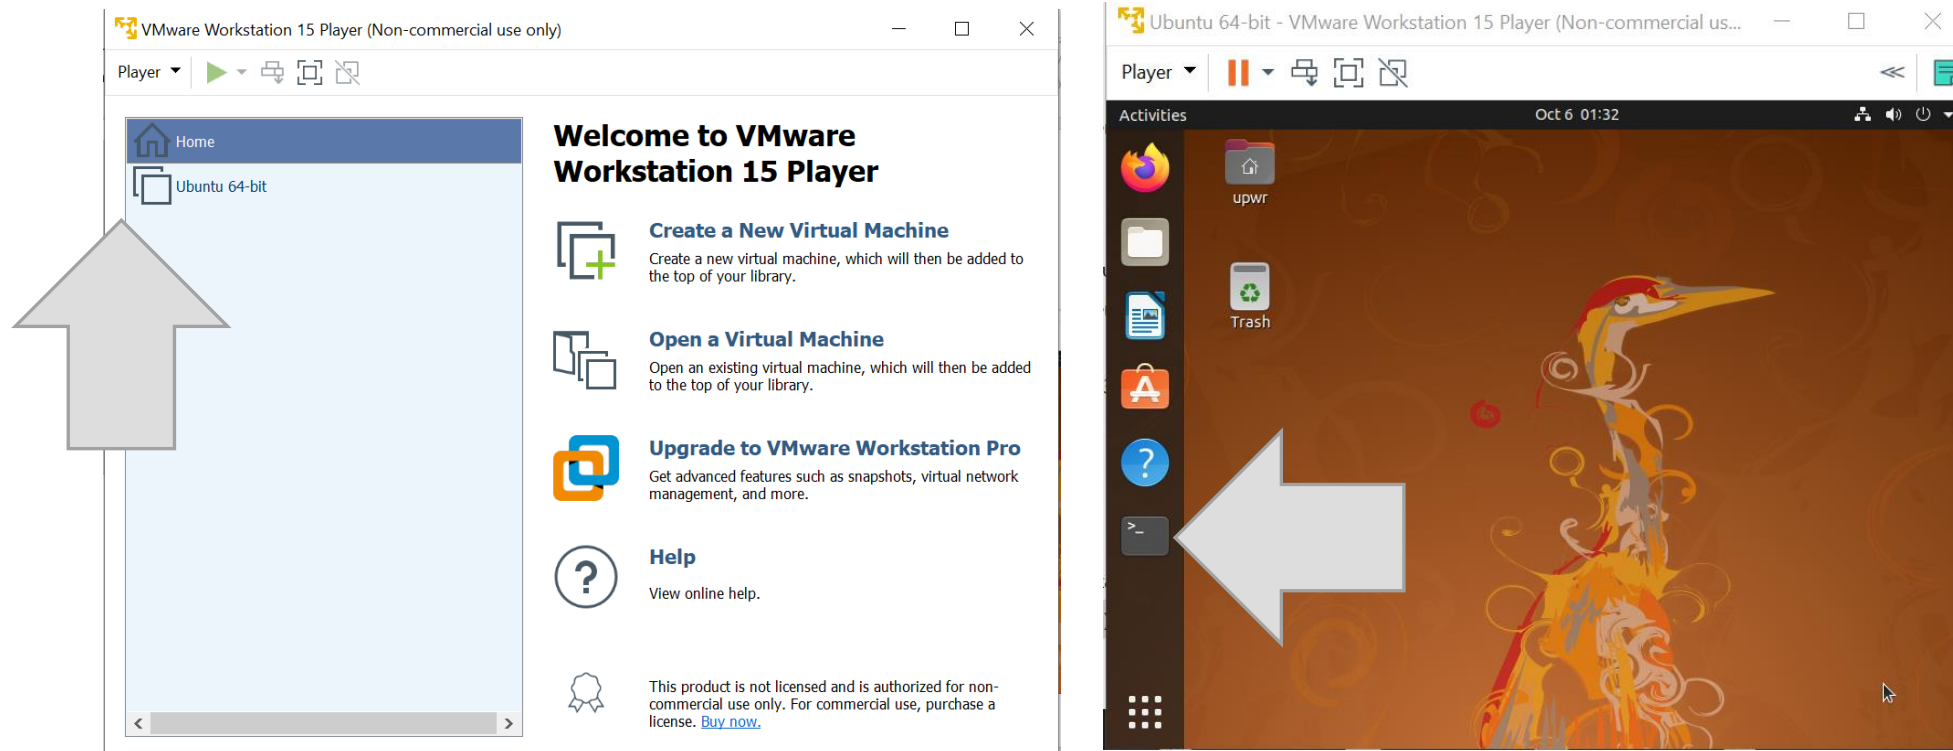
VMware Workstation 15 Player (Non-commercial use only)

Player

Home

Ubuntu 64-bit

Welcome to VMware Workstation 15 Player

Create a New Virtual Machine

Create a new virtual machine, which will then be added to the top of your library.

Open a Virtual Machine

Open an existing virtual machine, which will then be added to the top of your library.

Upgrade to VMware Workstation Pro

Get advanced features such as snapshots, virtual network management, and more.

Help

View online help.

This product is not licensed and is authorized for non-commercial use only. For commercial use, purchase a license. Buy now.

Ubuntu 64-bit - VMware Workstation 15 Player (Non-commercial us...

Player

Activities

Oct 6 01:32

upwr

Trash